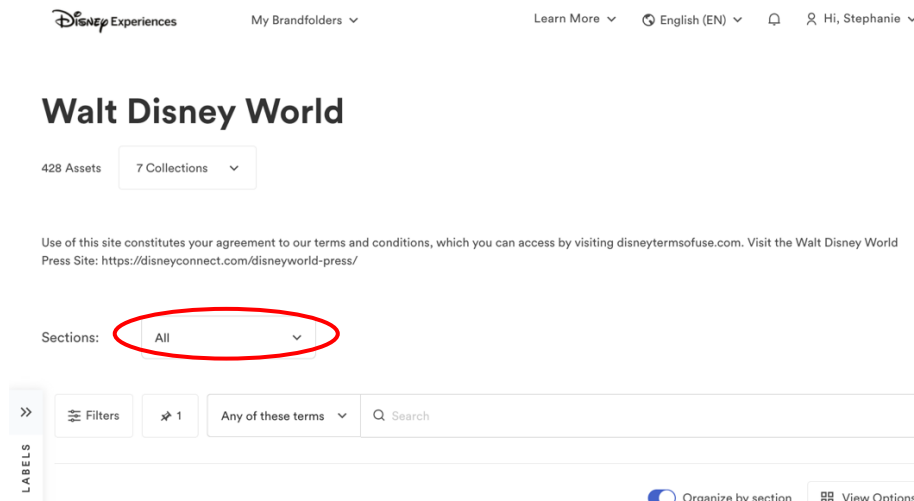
Disney Experiences My Brandfolders Learn More English (EN) Hi, Stephanie

Walt Disney World

428 Assets 7 Collections

Use of this site constitutes your agreement to our terms and conditions, which you can access by visiting disneytermsofuse.com. Visit the Walt Disney World Press Site: https://disneyconnect.com/disneyworld-press/

Sections: All

Filters 1 Any of these terms Search

LABELS

Organize by section View Options